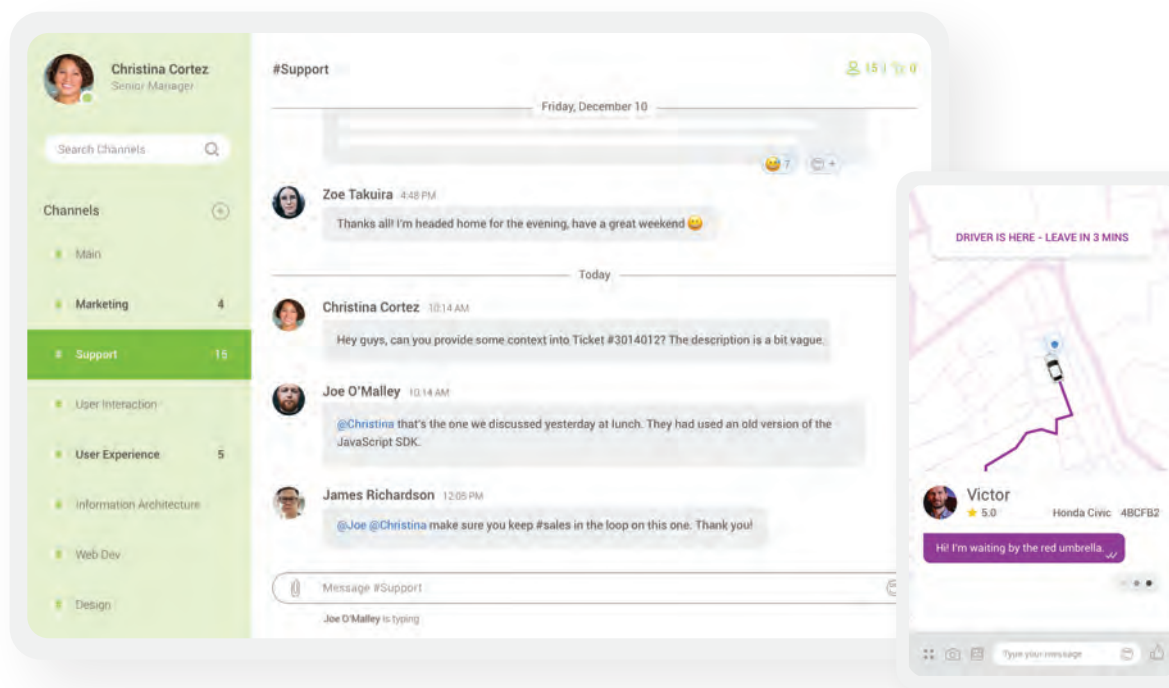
Christina Cortez
Senior Manager

Search Channels

Channels

Main

Marketing 4

Support 15

User Interaction

User Experience 5

Information Architecture

Web Dev

Design

#Support

15 | 0

Friday, December 10

7 +

Zoe Takuira 4:48 PM
Thanks all! I'm headed home for the evening, have a great weekend

Today

Christina Cortez 10:14 AM
Hey guys, can you provide some context into Ticket #3014012? The description is a bit vague.

Joe O'Malley 10:14 AM
@Christina that's the one we discussed yesterday at lunch. They had used an old version of the JavaScript SDK.

James Richardson 12:05 PM
@Joe @Christina make sure you keep #sales in the loop on this one. Thank you!

Message #Support

Joe O'Malley is typing

DRIVER IS HERE - LEAVE IN 3 MINS

Victor
5.0
Honda Civic 4BCFB2

Hi! I'm waiting by the red umbrella.

Type your message